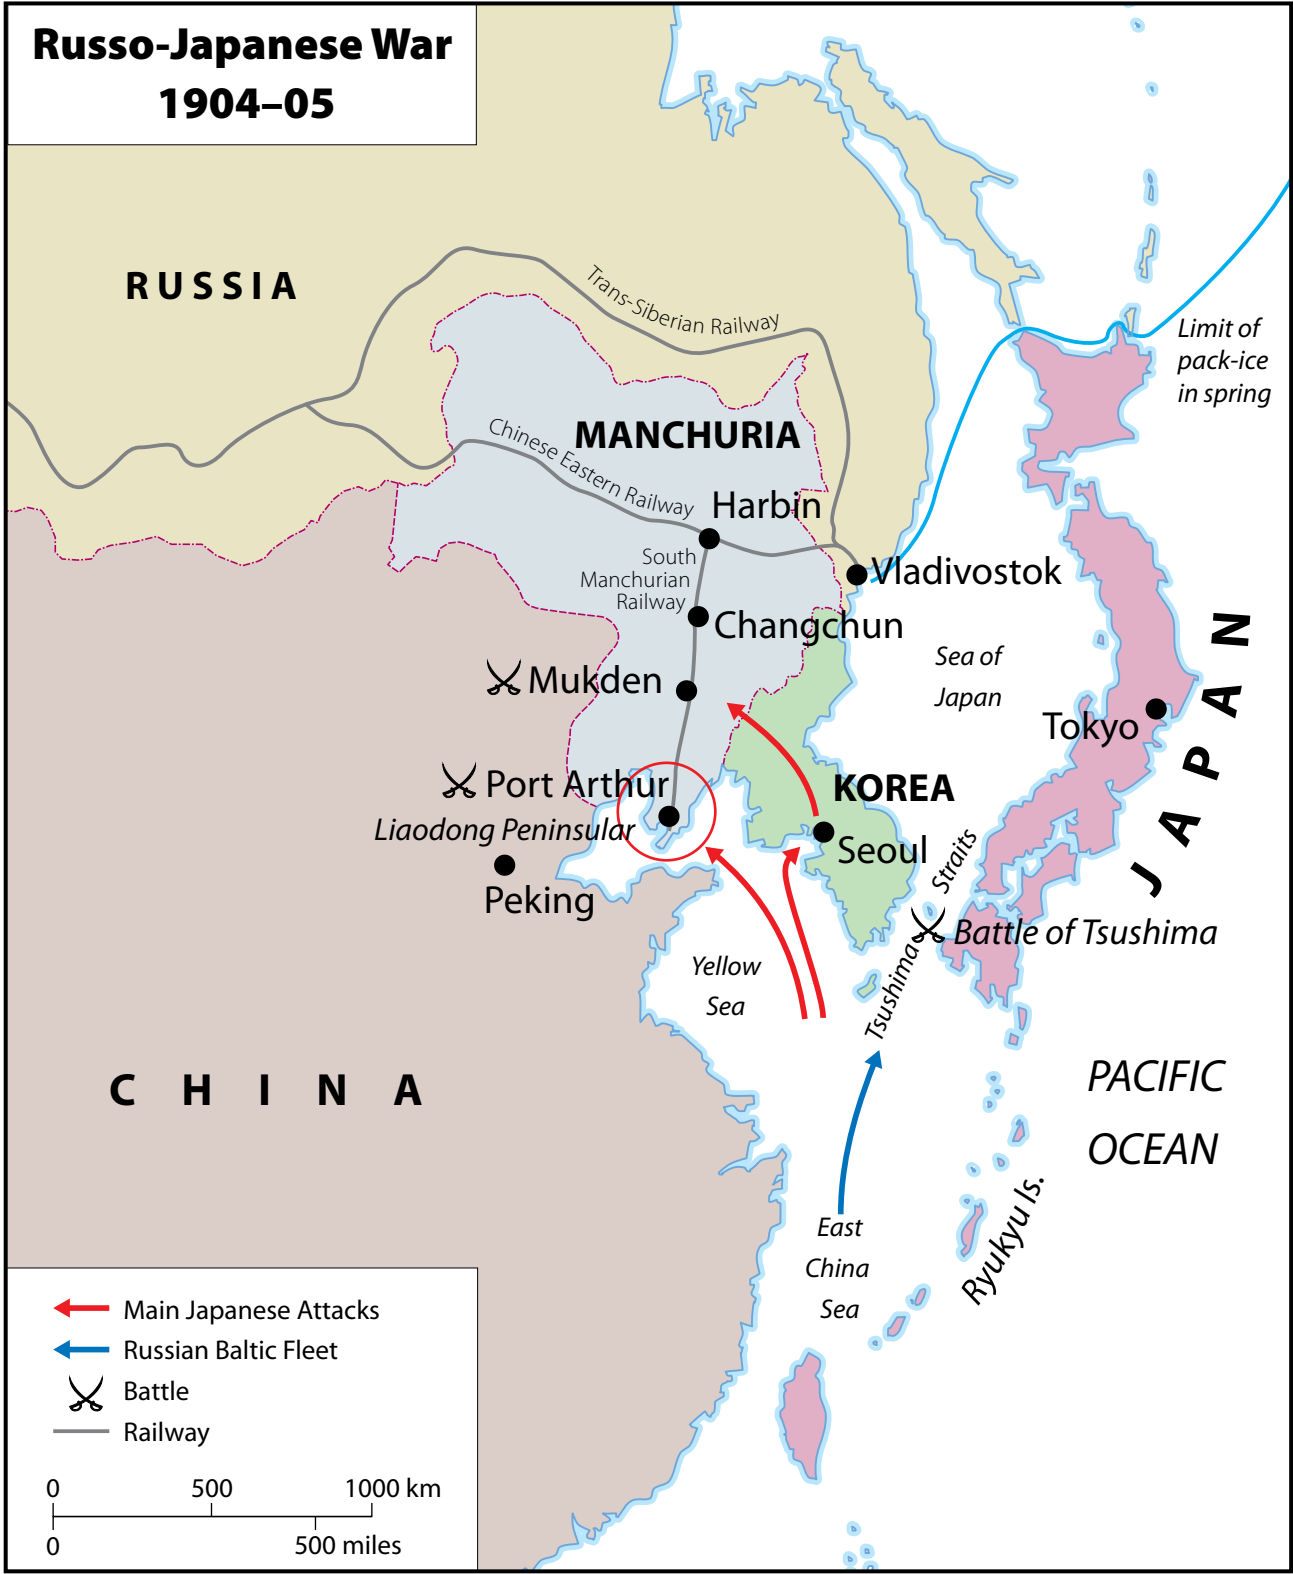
Russo-Japanese War 1904–05

RUSSIA

Trans-Siberian Railway

MANCHURIA

Chinese Eastern Railway

Harbin

South Manchurian Railway

Vladivostok

Changchun

Limit of pack-ice in spring

Mukden

Sea of Japan

Tokyo

JAPAN

Port Arthur

KOREA

Liaodong Peninsular

Seoul

Peking

Tsushima Straits

Battle of Tsushima

Yellow Sea

CHINA

PACIFIC OCEAN

East China Sea

Ryukyu Is.

Main Japanese Attacks
Russian Baltic Fleet
Battle
Railway

0 500 1000 km
0 500 miles